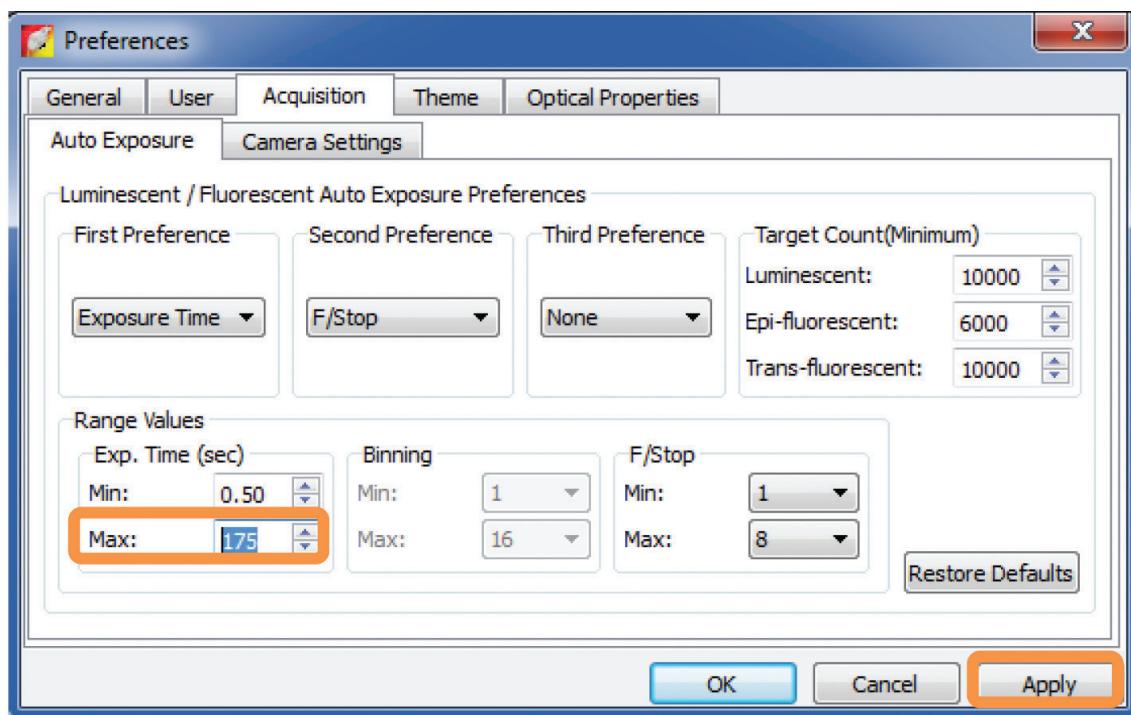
Preferences

General | User | Acquisition | Theme | Optical Properties

Auto Exposure | Camera Settings

Luminescent / Fluorescent Auto Exposure Preferences

First Preference
Exposure Time

Second Preference
F/Stop

Third Preference
None

Target Count(Minimum)
Luminescent: 10000
Epi-fluorescent: 6000
Trans-fluorescent: 10000

Range Values

Exp. Time (sec)
Min: 0.50
Max: 175

Binning
Min: 1
Max: 16

F/Stop
Min: 1
Max: 8

Restore Defaults

OK | Cancel | Apply